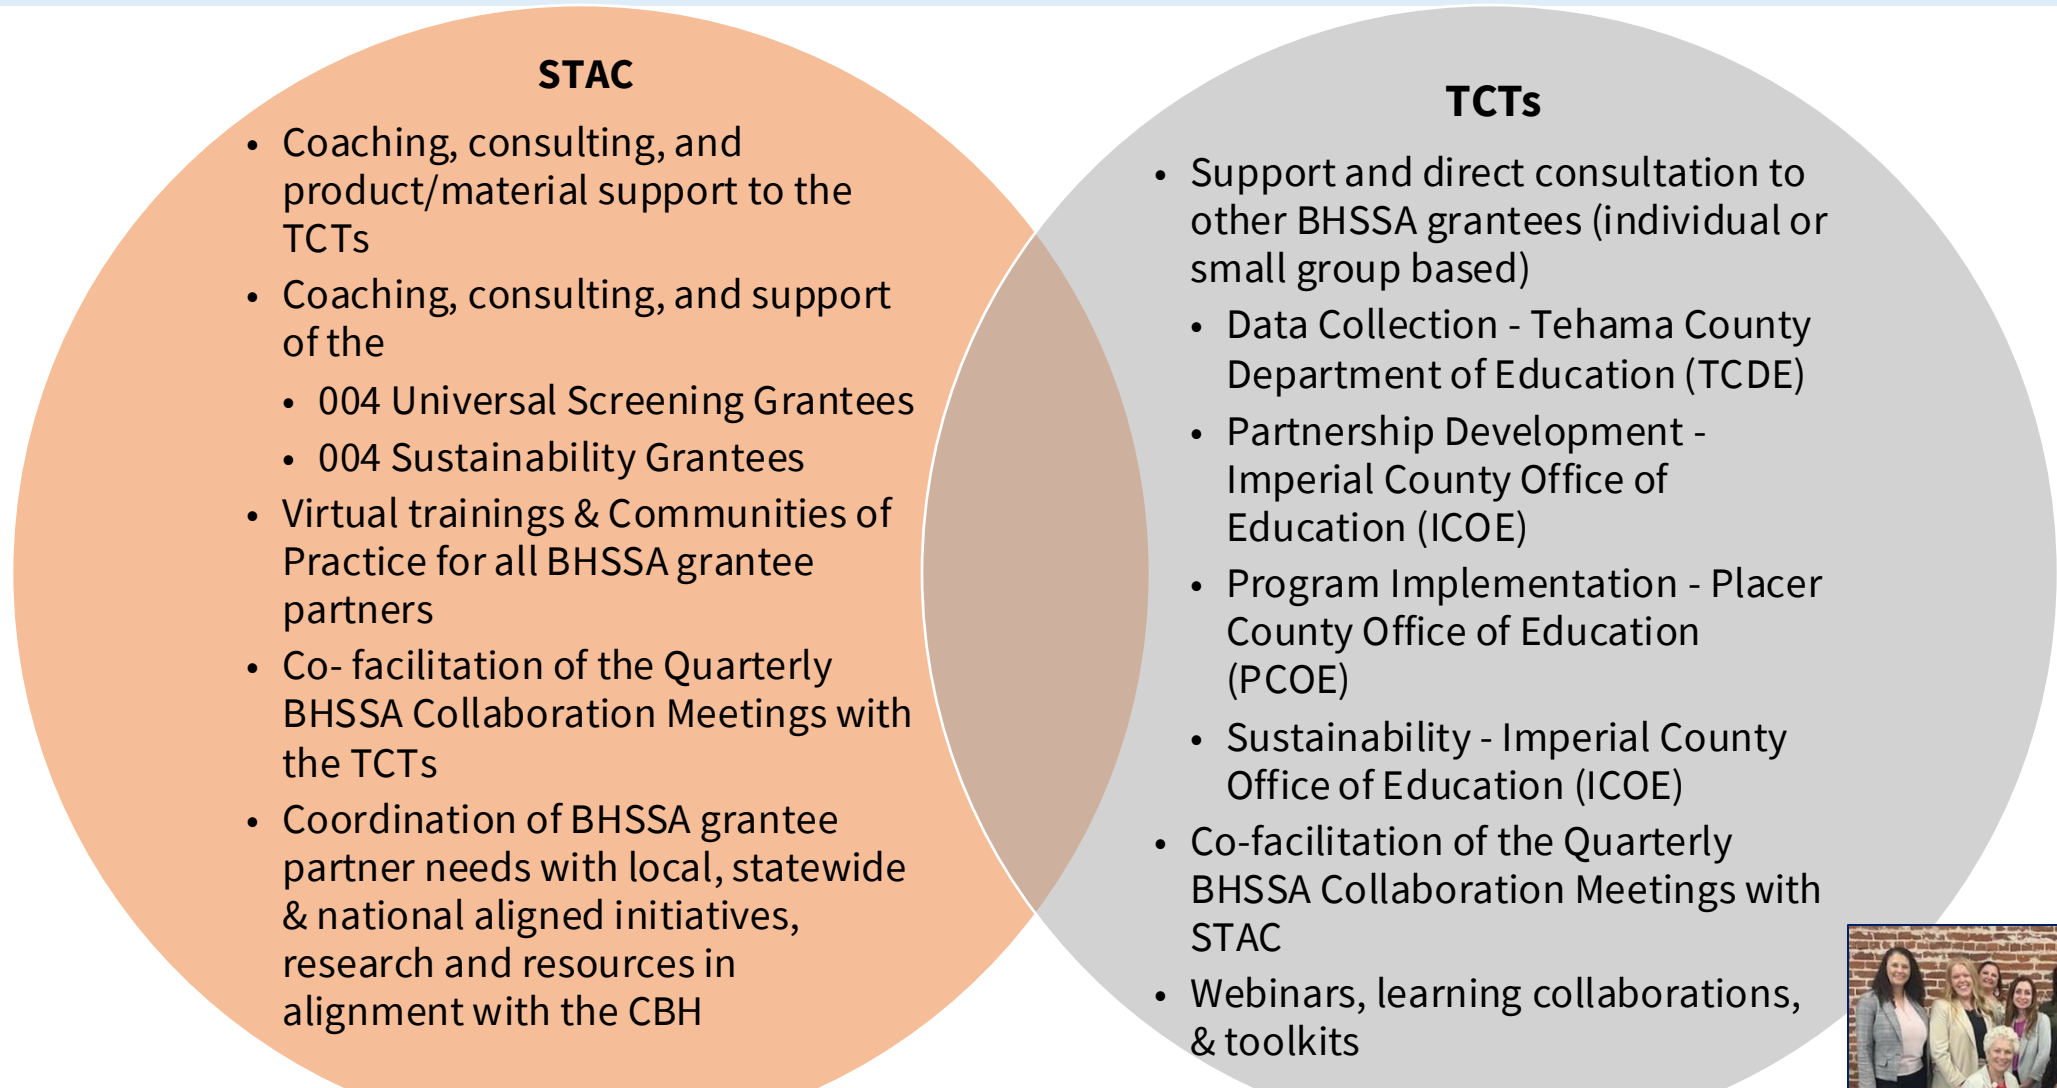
STAC

- Coaching, consulting, and product/material support to the TCTs
- Coaching, consulting, and support of the
  - 004 Universal Screening Grantees
  - 004 Sustainability Grantees
- Virtual trainings & Communities of Practice for all BHSSA grantee partners
- Co- facilitation of the Quarterly BHSSA Collaboration Meetings with the TCTs
- Coordination of BHSSA grantee partner needs with local, statewide & national aligned initiatives, research and resources in alignment with the CBH

TCTs

- Support and direct consultation to other BHSSA grantees (individual or small group based)
  - Data Collection - Tehama County Department of Education (TCDE)
  - Partnership Development - Imperial County Office of Education (ICOE)
  - Program Implementation - Placer County Office of Education (PCOE)
  - Sustainability - Imperial County Office of Education (ICOE)
- Co-facilitation of the Quarterly BHSSA Collaboration Meetings with STAC
- Webinars, learning collaborations, & toolkits